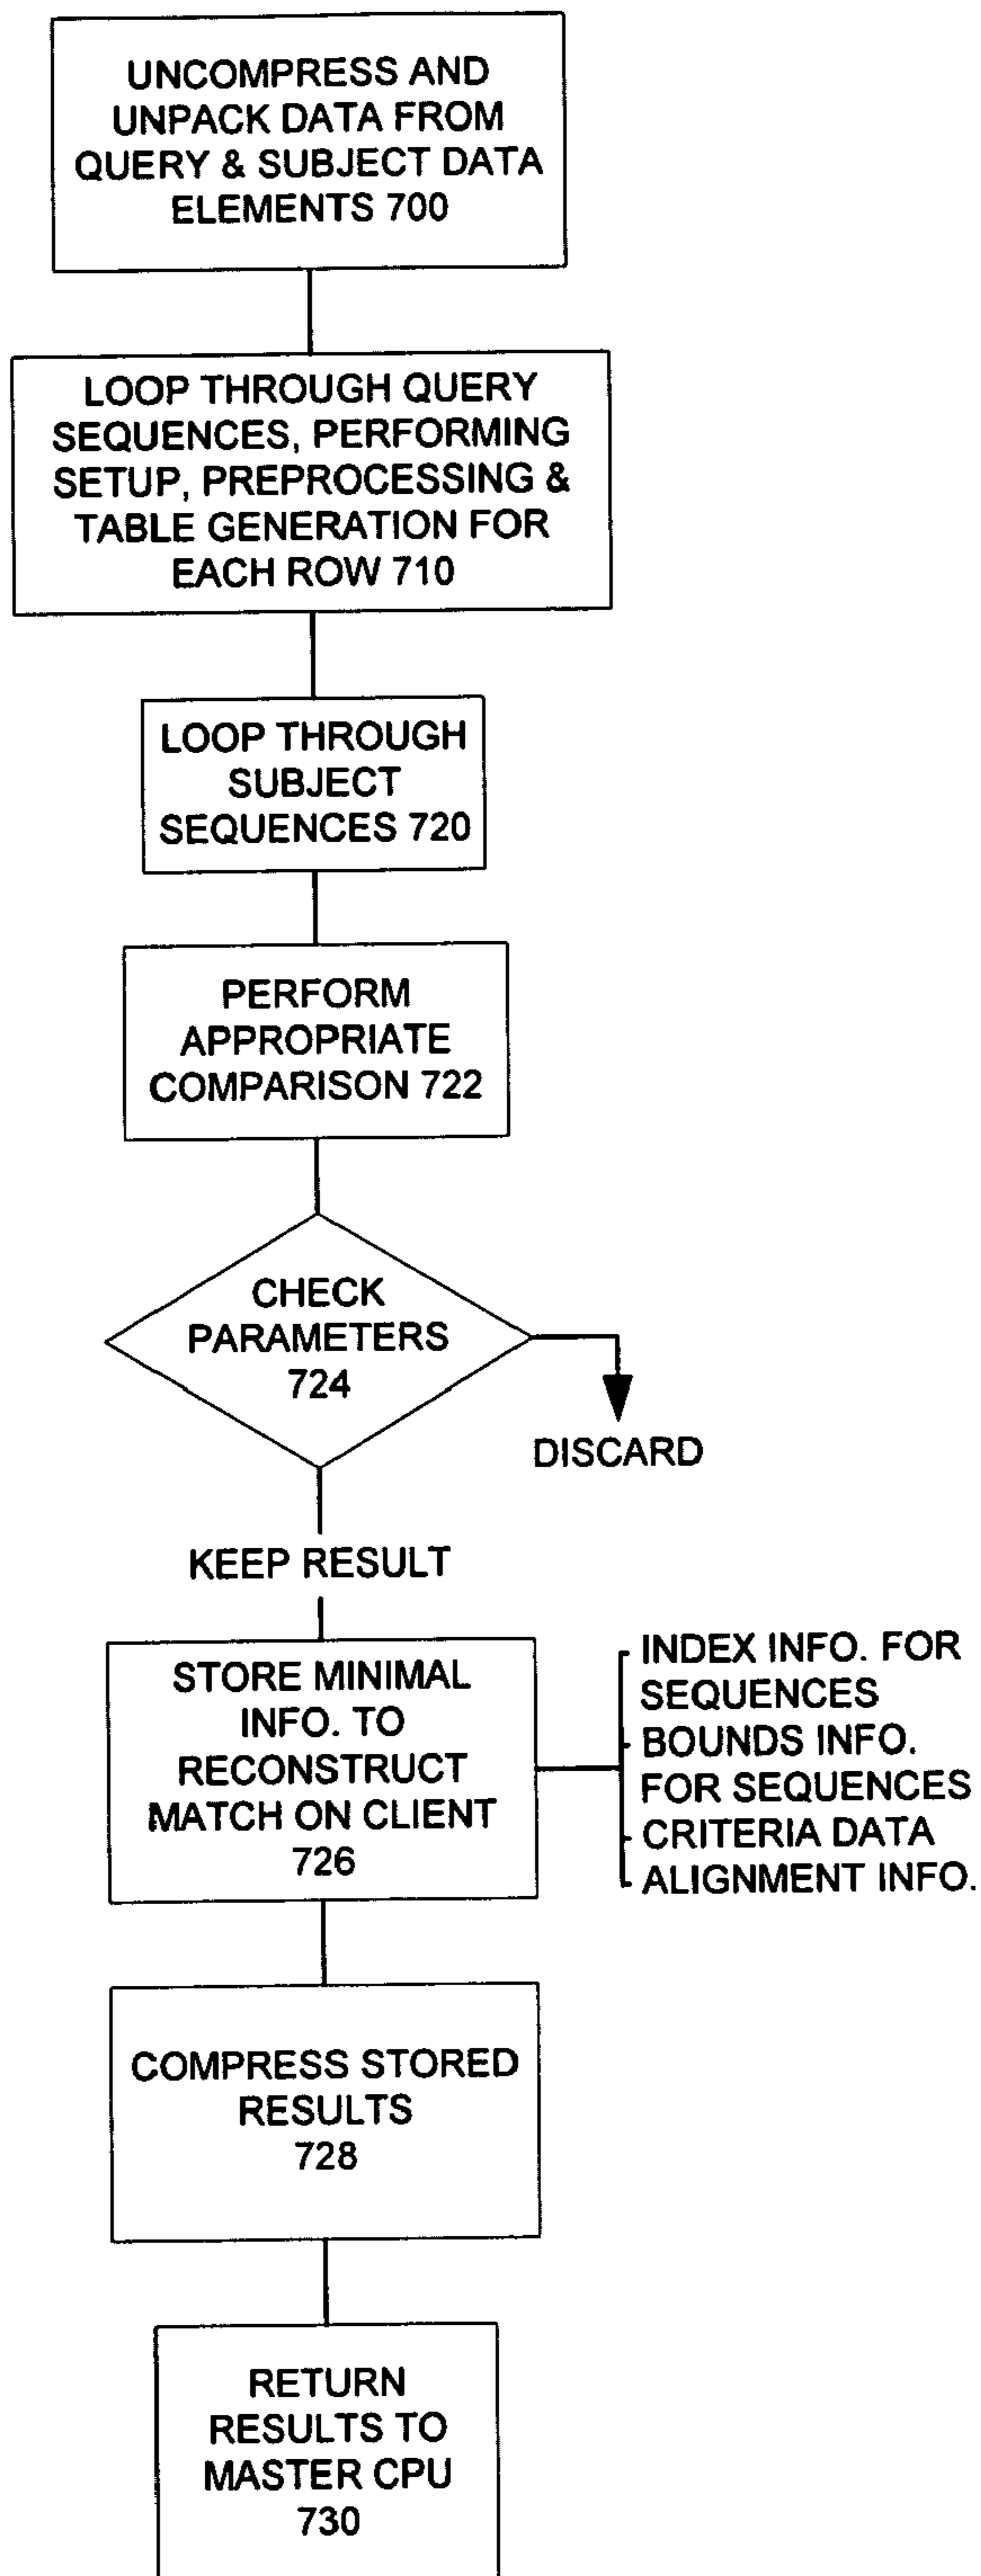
UNCOMPRESS AND UNPACK DATA FROM QUERY & SUBJECT DATA ELEMENTS 700

LOOP THROUGH QUERY SEQUENCES, PERFORMING SETUP, PREPROCESSING & TABLE GENERATION FOR EACH ROW 710

LOOP THROUGH SUBJECT SEQUENCES 720

PERFORM APPROPRIATE COMPARISON 722

CHECK PARAMETERS 724

DISCARD

KEEP RESULT

STORE MINIMAL INFO. TO RECONSTRUCT MATCH ON CLIENT 726

INDEX INFO. FOR SEQUENCES
BOUNDS INFO. FOR SEQUENCES
CRITERIA DATA
ALIGNMENT INFO.

COMPRESS STORED RESULTS 728

RETURN RESULTS TO MASTER CPU 730